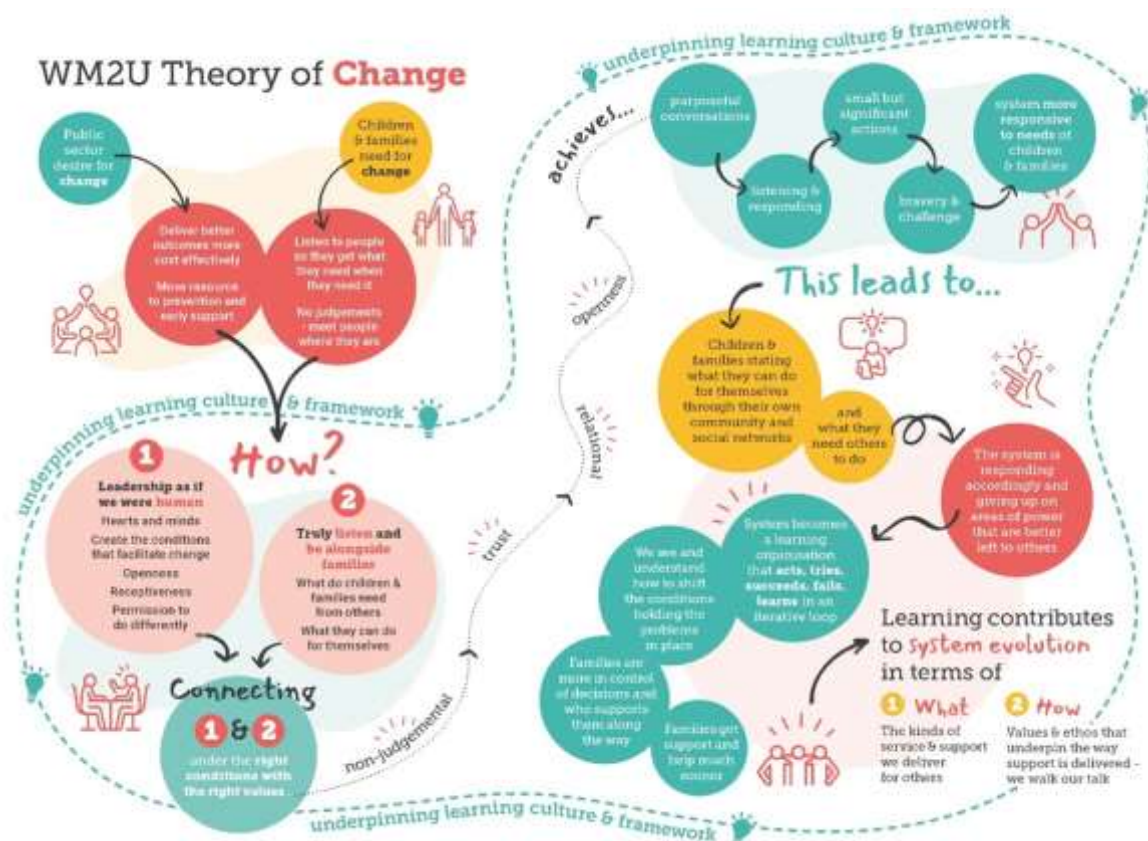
WM2U Theory of Change

Public sector desire for change

Children & families need for change

Deliver better outcomes more cost effectively

Move resource to prevention and early support

Listen to people so they get what they need when they need it

No judgements - meet people where they are

underpinning learning culture & framework

How?

1

Leadership as if we were human

Hearts and minds

Create the conditions that facilitate change

Openness

Receptiveness

Permission to do differently

2

Truly listen and be alongside families

What do children & families need from others

What they can do for themselves

Connecting

1 & 2

under the right conditions with the right values...

non-judgemental

trust

relational

openness

achieves...

underpinning learning culture & framework

purposeful conversations

listening & responding

small but significant actions

bravery & challenge

system more responsive to needs of children & families

This leads to...

Children & families stating what they can do for themselves through their own community and social networks

and what they need others to do

The system is responding accordingly and giving up on areas of power that are better left to others

System becomes a learning organisation that acts, tries, succeeds, fails, learns in an iterative loop

We see and understand how to shift the conditions holding the problems in place

Families are more in control of decisions and who supports them along the way

Families get support and help much sooner

Learning contributes to system evolution in terms of

1 What

The kinds of service & support we deliver for others

2 How

Values & ethos that underpin the way support is delivered - we walk our talk

underpinning learning culture & framework